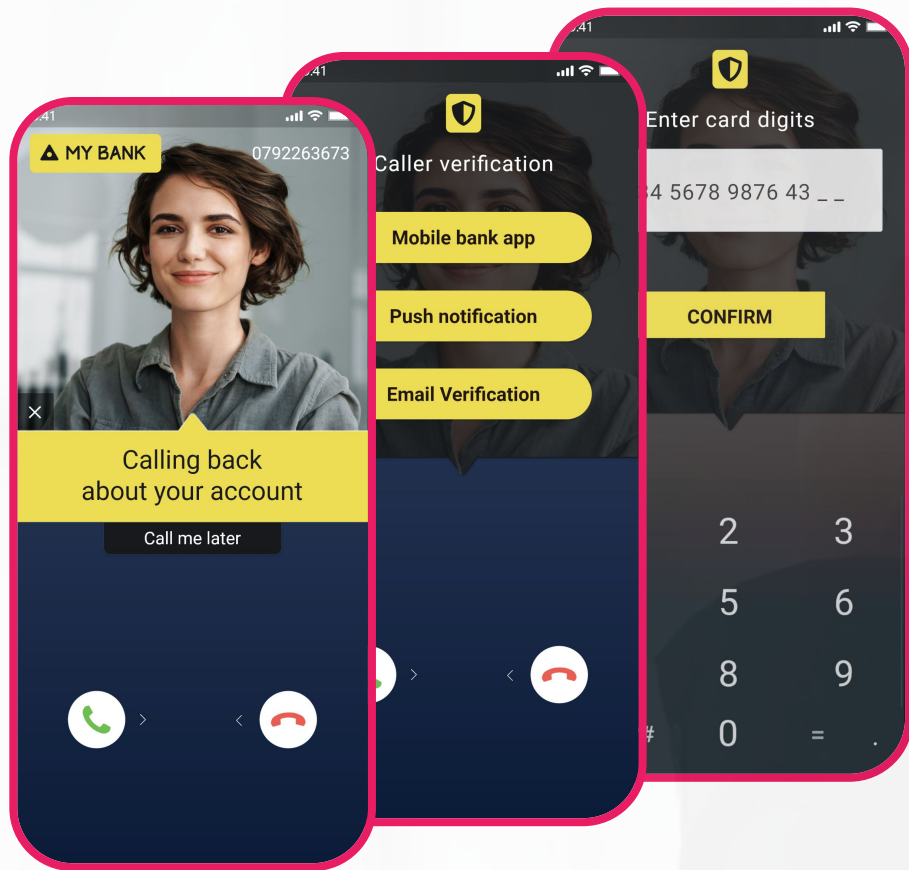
9:41

MY BANK

0792263673

Calling back about your account

Call me later

9:41

Caller verification

Mobile bank app

Push notification

Email Verification

9:41

Enter card digits

34 5678 9876 43 _ _

CONFIRM

2 3

5 6

8 9

# 0 = .